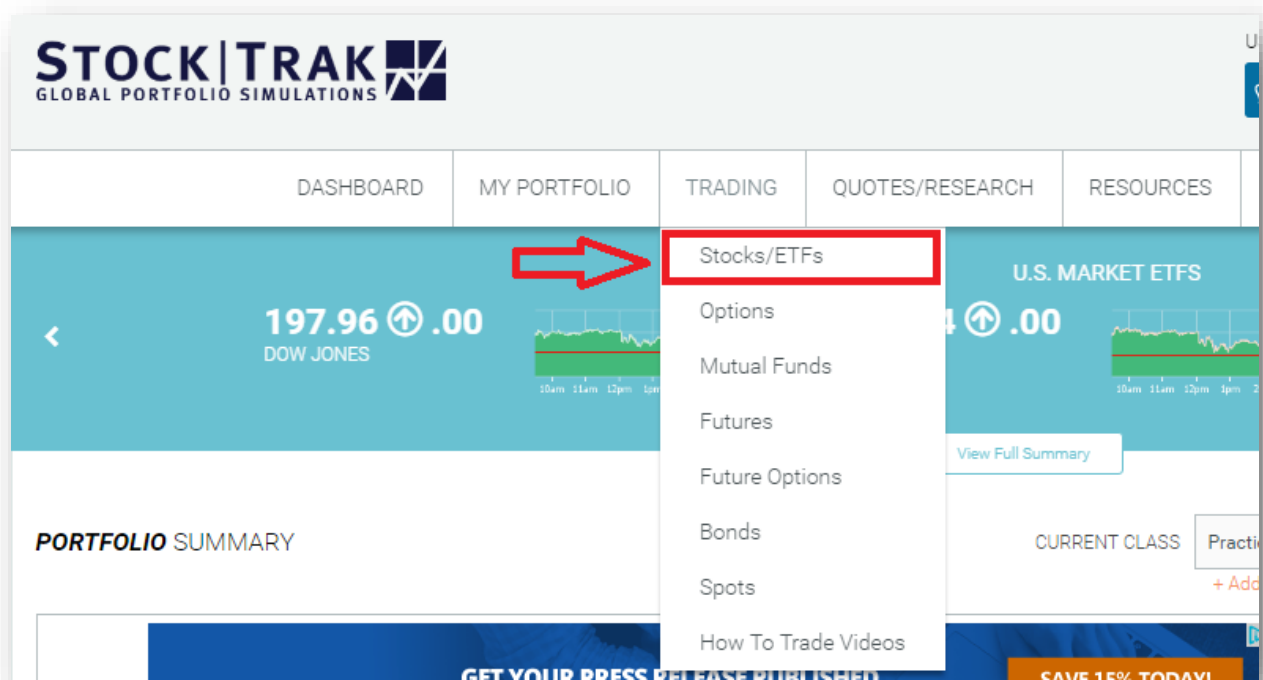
STOCK|TRAK
GLOBAL PORTFOLIO SIMULATIONS

U

DASHBOARD MY PORTFOLIO TRADING QUOTES/RESEARCH RESOURCES

Stocks/ETFs
Options
Mutual Funds
Futures
Future Options
Bonds
Spots
How To Trade Videos

197.96 .00
DOW JONES

10am 11am 12pm 1pm

U.S. MARKET ETFS
4 .00

10am 11am 12pm 1pm 2

View Full Summary

PORTFOLIO SUMMARY

CURRENT CLASS Practic

+ Add

GET YOUR PRESS RELEASE PUBLISHED

SAVE 15% TODAY!